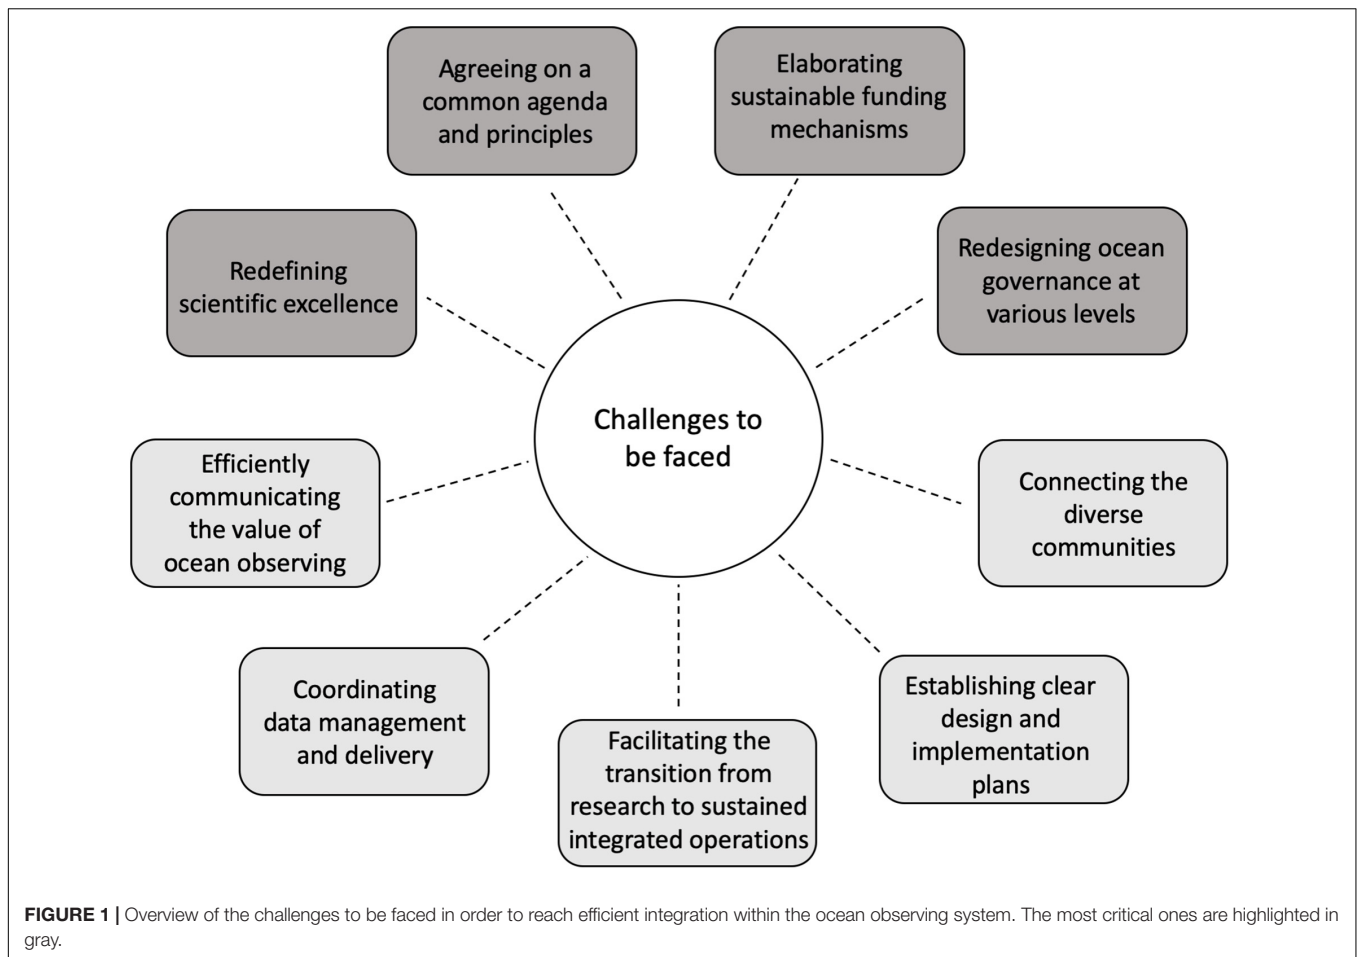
Agreeing on a common agenda and principles

Elaborating sustainable funding mechanisms

Redefining scientific excellence

Redesigning ocean governance at various levels

Challenges to be faced

Efficiently communicating the value of ocean observing

Connecting the diverse communities

Coordinating data management and delivery

Establishing clear design and implementation plans

Facilitating the transition from research to sustained integrated operations

**FIGURE 1 |** Overview of the challenges to be faced in order to reach efficient integration within the ocean observing system. The most critical ones are highlighted in gray.